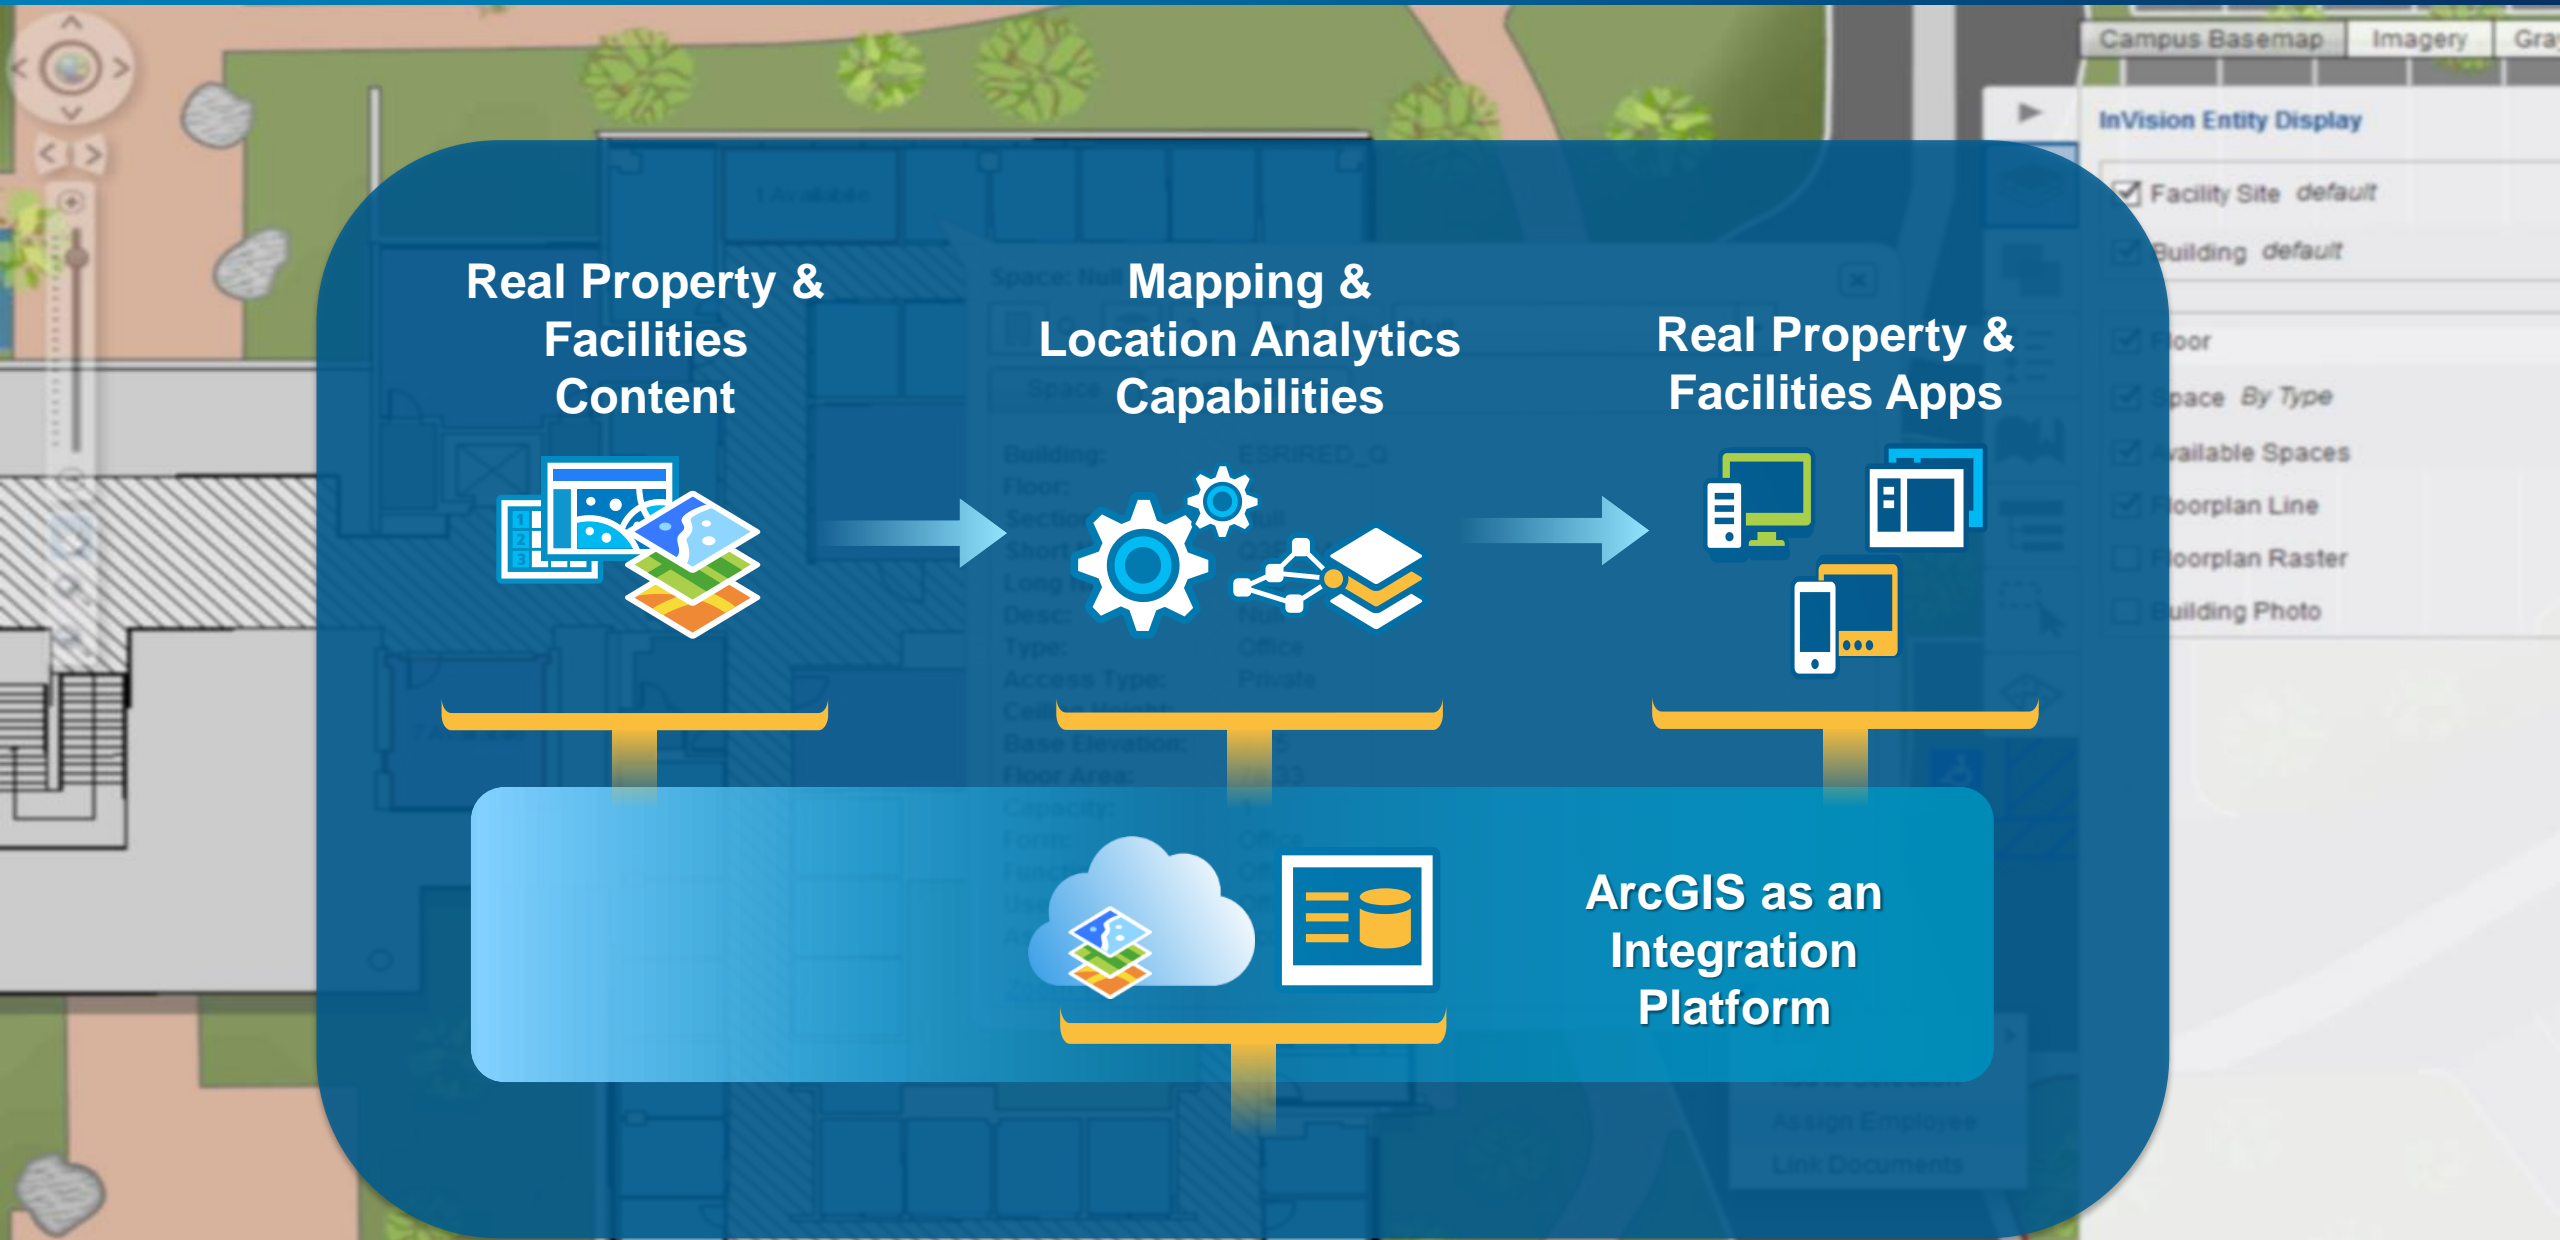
Campus Basemap | Imagery | Gra

InVision Entity Display

Facility Site default

Building default

Floor

Space By Type

Available Spaces

Floorplan Line

Floorplan Raster

Building Photo

Real Property & Facilities Content

Mapping & Location Analytics Capabilities

Real Property & Facilities Apps

ArcGIS as an Integration Platform